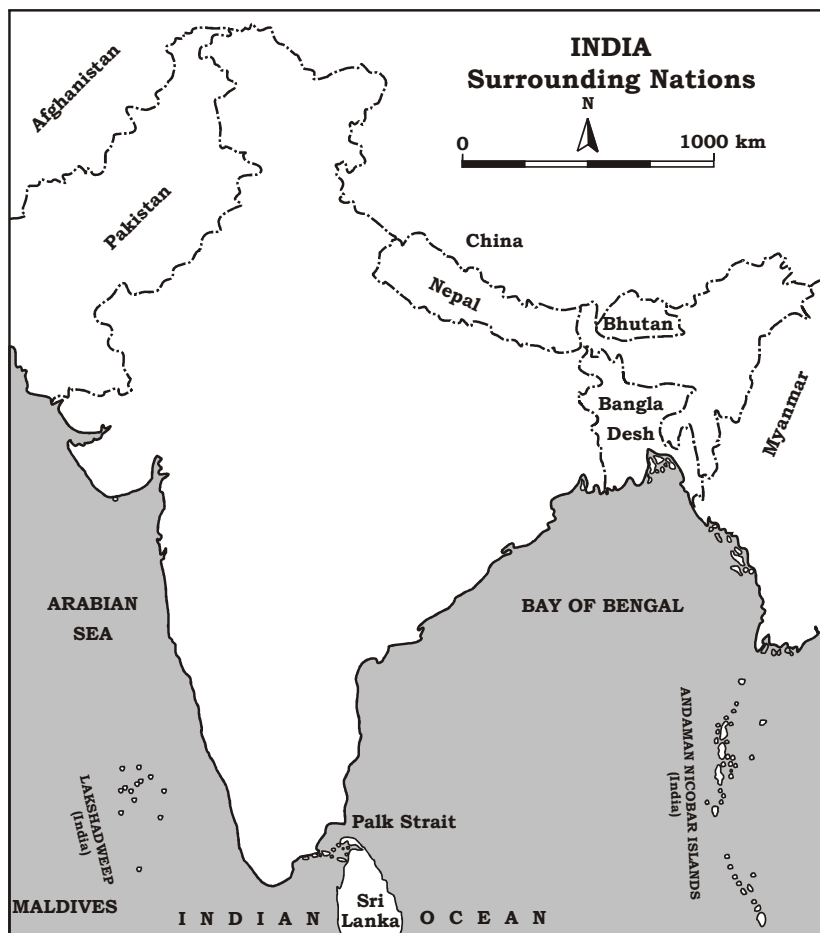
INDIA
Surrounding Nations

N

0

1000 km

Afghanistan

Pakistan

China

Nepal

Bhutan

Bangla Desh

Myanmar

ARABIAN SEA

BAY OF BENGAL

ANDAMAN NICOBAR ISLANDS (India)

LAKSHADWEEP (India)

Palk Strait

MALDIVES

Sri Lanka

INDIAN OCEAN